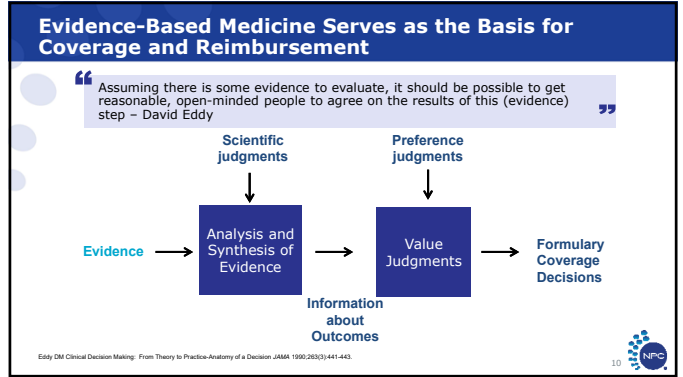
Evidence-Based Medicine Serves as the Basis for Coverage and Reimbursement

“Assuming there is some evidence to evaluate, it should be possible to get reasonable, open-minded people to agree on the results of this (evidence) step – David Eddy”

Scientific judgments

Preference judgments

Evidence

Analysis and Synthesis of Evidence

Value Judgments

Formulary Coverage Decisions

Information about Outcomes

Eddy DM Clinical Decision Making: From Theory to Practice-Anatomy of a Decision JAMA 1990;263(3):441-443.

10

NPC